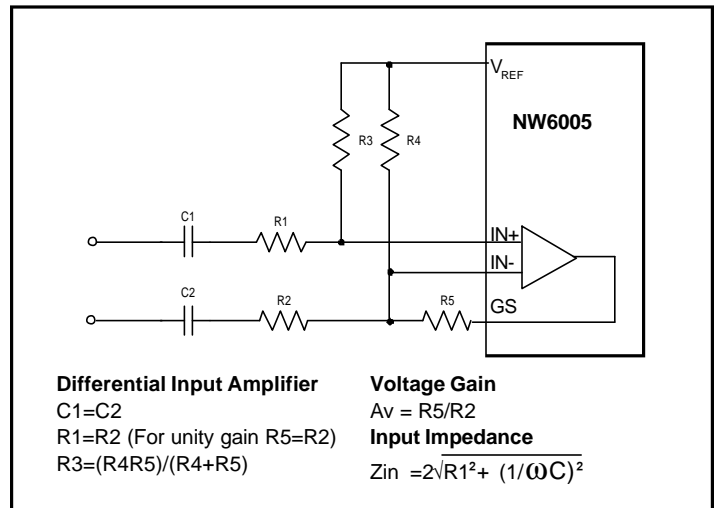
$V_{REF}$

NW6005

R3

R4

C1

R1

IN+

IN-

C2

R2

R5

GS

**Differential Input Amplifier**
C1=C2
R1=R2 (For unity gain R5=R2)
R3=(R4R5)/(R4+R5)

**Voltage Gain**
Av = R5/R2

**Input Impedance**
Zin $=2\sqrt{R1^2+(1/\omega C)^2}$